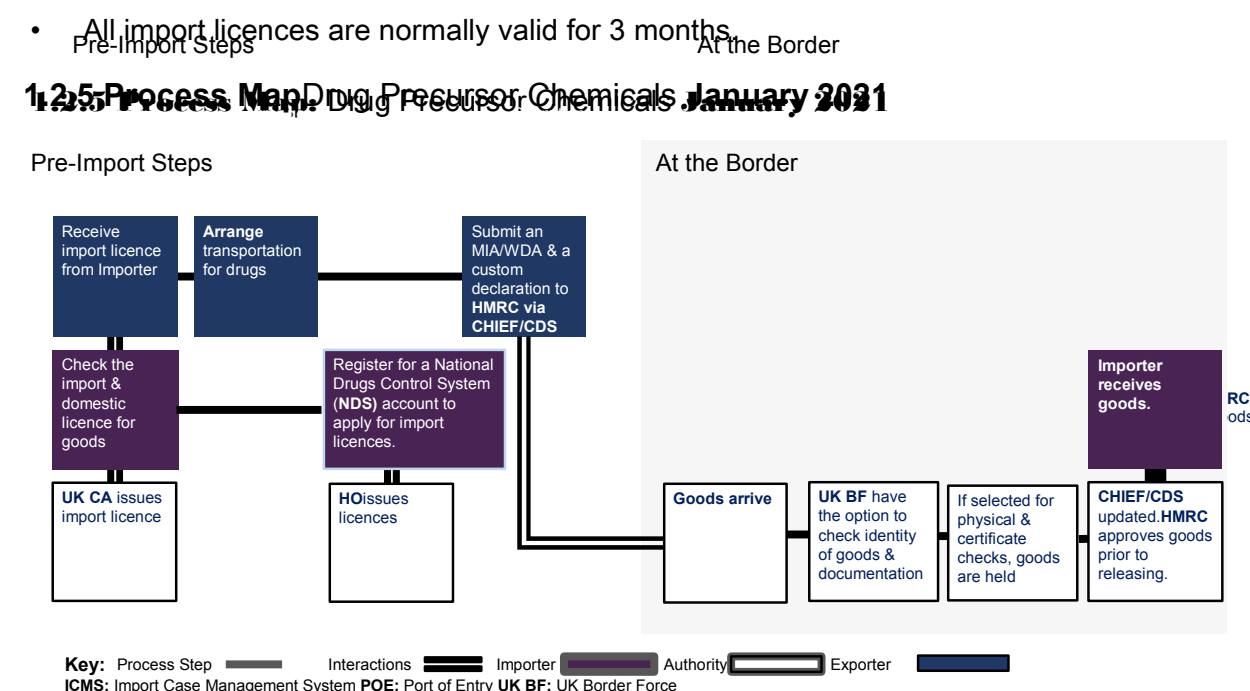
• All import licences are normally valid for 3 months.

Pre-Import Steps

At the Border

1.2.5 Process Map: Drug Precursor Chemicals January 2021

Pre-Import Steps

At the Border

Receive import licence from Importer

Arrange transportation for drugs

Submit an MIA/WDA & a custom declaration to HMRC via CHIEF/CDS

Check the import & domestic licence for goods

Register for a National Drugs Control System (NDS) account to apply for import licences.

Importer receives goods.

RC

ods

UK CA issues import licence

HOissues licences

Goods arrive

UK BF have the option to check identity of goods & documentation

If selected for physical & certificate checks, goods are held

CHIEF/CDS updated.HMRC approves goods prior to releasing.

Key: Process Step Interactions Importer Authority Exporter

ICMS: Import Case Management System POE: Port of Entry UK BF: UK Border Force